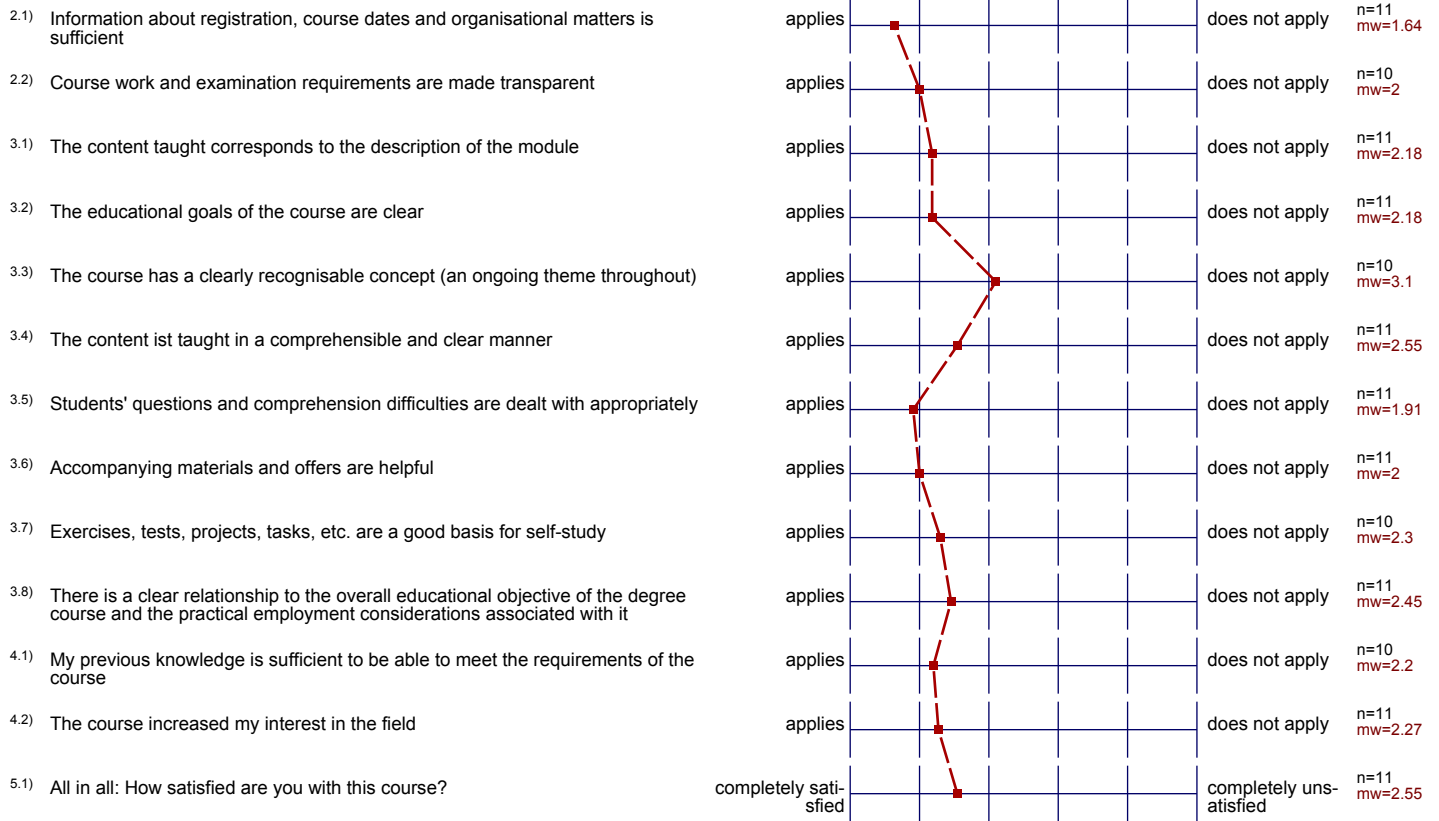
2.1) Information about registration, course dates and organisational matters is sufficient | applies | does not apply | n=11 mw=1.64

2.2) Course work and examination requirements are made transparent | applies | does not apply | n=10 mw=2

3.1) The content taught corresponds to the description of the module | applies | does not apply | n=11 mw=2.18

3.2) The educational goals of the course are clear | applies | does not apply | n=11 mw=2.18

3.3) The course has a clearly recognisable concept (an ongoing theme throughout) | applies | does not apply | n=10 mw=3.1

3.4) The content ist taught in a comprehensible and clear manner | applies | does not apply | n=11 mw=2.55

3.5) Students' questions and comprehension difficulties are dealt with appropriately | applies | does not apply | n=11 mw=1.91

3.6) Accompanying materials and offers are helpful | applies | does not apply | n=11 mw=2

3.7) Exercises, tests, projects, tasks, etc. are a good basis for self-study | applies | does not apply | n=10 mw=2.3

3.8) There is a clear relationship to the overall educational objective of the degree course and the practical employment considerations associated with it | applies | does not apply | n=11 mw=2.45

4.1) My previous knowledge is sufficient to be able to meet the requirements of the course | applies | does not apply | n=10 mw=2.2

4.2) The course increased my interest in the field | applies | does not apply | n=11 mw=2.27

5.1) All in all: How satisfied are you with this course? | completely satisfied | completely unsatisfied | n=11 mw=2.55